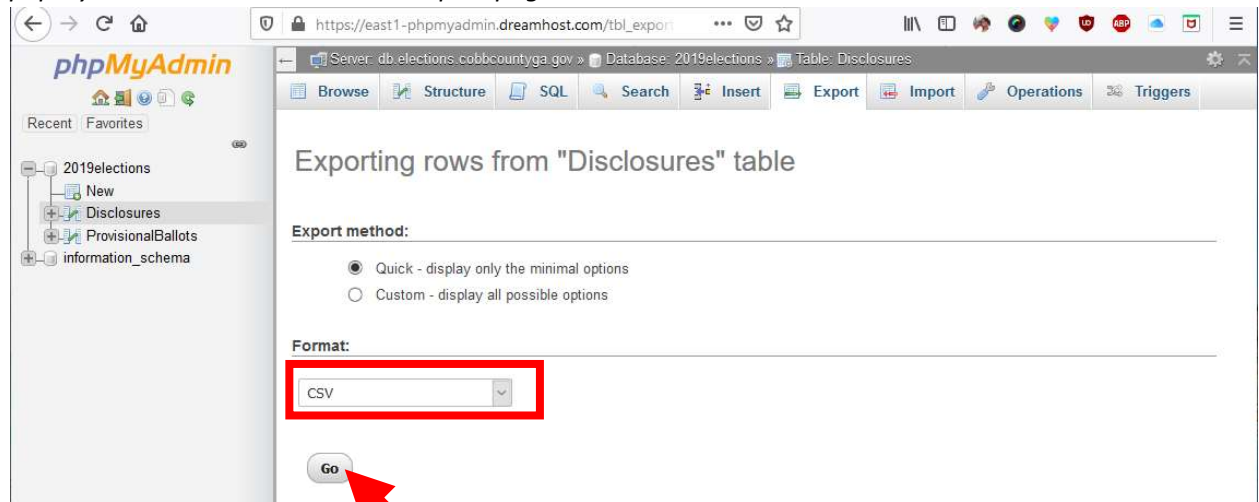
https://east1-phpmyadmin.dreamhost.com/tbl_expor

phpMyAdmin

Recent Favorites

2019elections
New
Disclosures
ProvisionalBallots
information_schema

Server: db.elections.cobbcountyga.gov » Database: 2019elections » Table: Disclosures

Browse Structure SQL Search Insert Export Import Operations Triggers

Exporting rows from "Disclosures" table

Export method:

Quick - display only the minimal options
Custom - display all possible options

Format:

CSV

Go